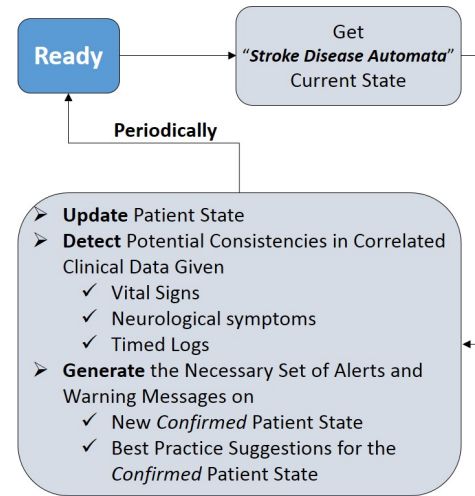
Ready

Get "*Stroke Disease Automata*" Current State

Periodically

- **Update** Patient State
- **Detect** Potential Consistencies in Correlated Clinical Data Given
  - ✓ Vital Signs
  - ✓ Neurological symptoms
  - ✓ Timed Logs
- **Generate** the Necessary Set of Alerts and Warning Messages on
  - ✓ New *Confirmed* Patient State
  - ✓ Best Practice Suggestions for the *Confirmed* Patient State